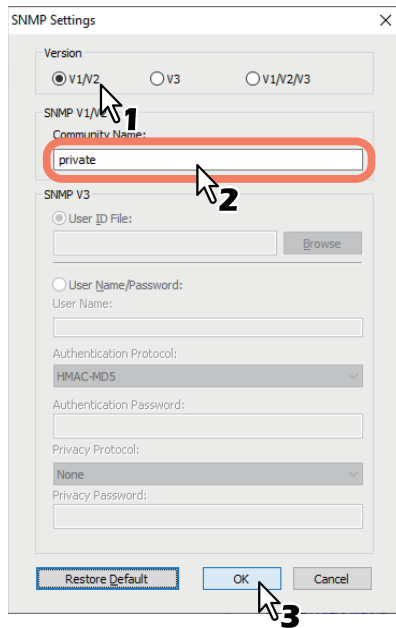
SNMP Settings

Version

V1/V2 V3 V1/V2/V3

SNMP V1/V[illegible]

Community Name:

private

SNMP V3

User ID File:

Browse

User Name/Password:

User Name:

Authentication Protocol:

HMAC-MD5

Authentication Password:

Privacy Protocol:

None

Privacy Password:

Restore Default OK Cancel

1 2 3